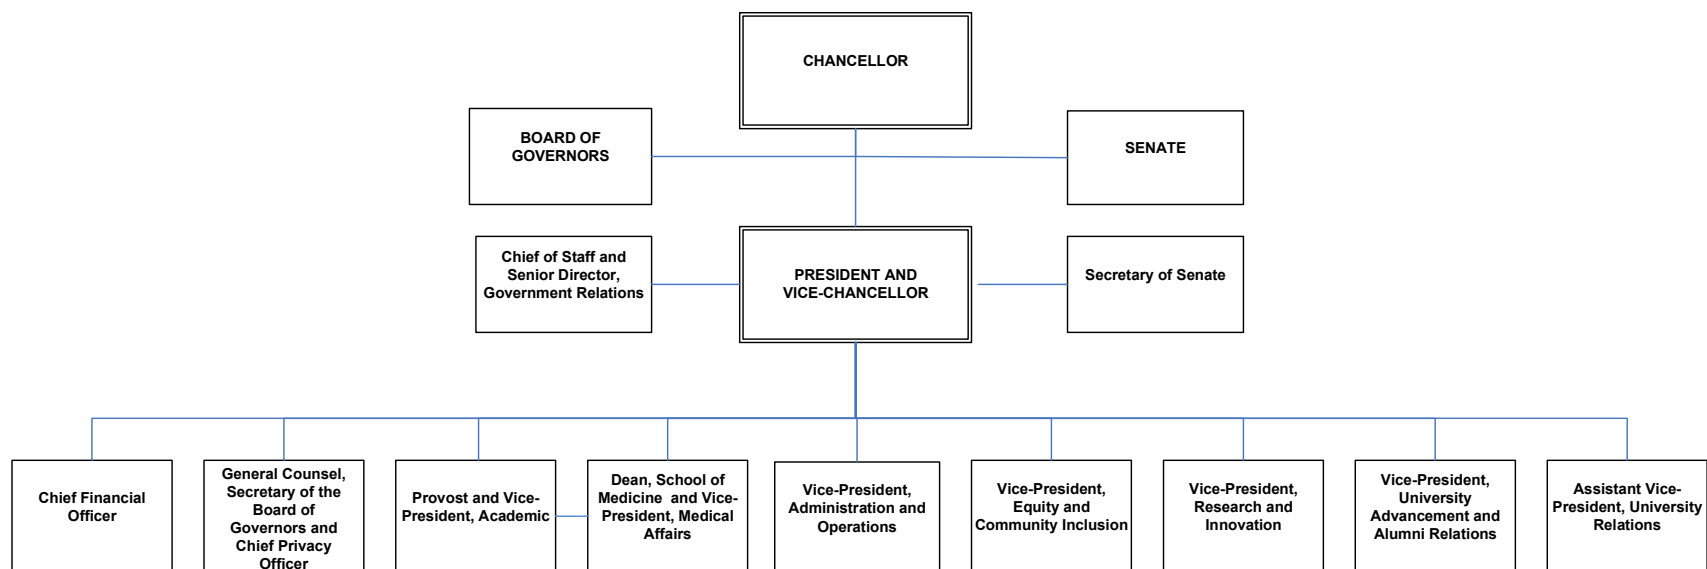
CHANCELLOR

BOARD OF GOVERNORS

SENATE

Chief of Staff and Senior Director, Government Relations

PRESIDENT AND VICE-CHANCELLOR

Secretary of Senate

Chief Financial Officer

General Counsel, Secretary of the Board of Governors and Chief Privacy Officer

Provost and Vice-President, Academic

Dean, School of Medicine and Vice-President, Medical Affairs

Vice-President, Administration and Operations

Vice-President, Equity and Community Inclusion

Vice-President, Research and Innovation

Vice-President, University Advancement and Alumni Relations

Assistant Vice-President, University Relations